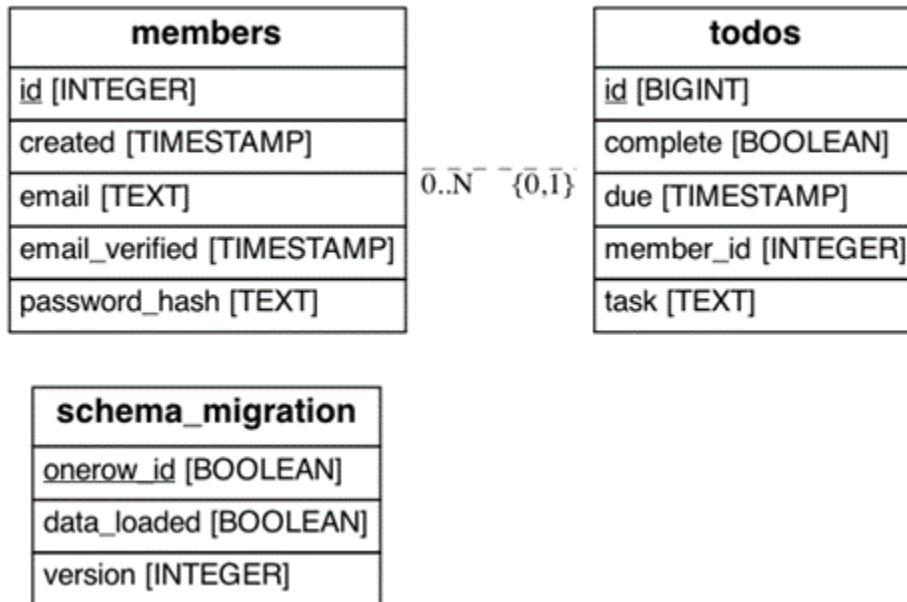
members

id [INTEGER]

created [TIMESTAMP]

email [TEXT]

email_verified [TIMESTAMP]

password_hash [TEXT]

0..N {0,1}

todos

id [BIGINT]

complete [BOOLEAN]

due [TIMESTAMP]

member_id [INTEGER]

task [TEXT]

schema_migration

onerow_id [BOOLEAN]

data_loaded [BOOLEAN]

version [INTEGER]